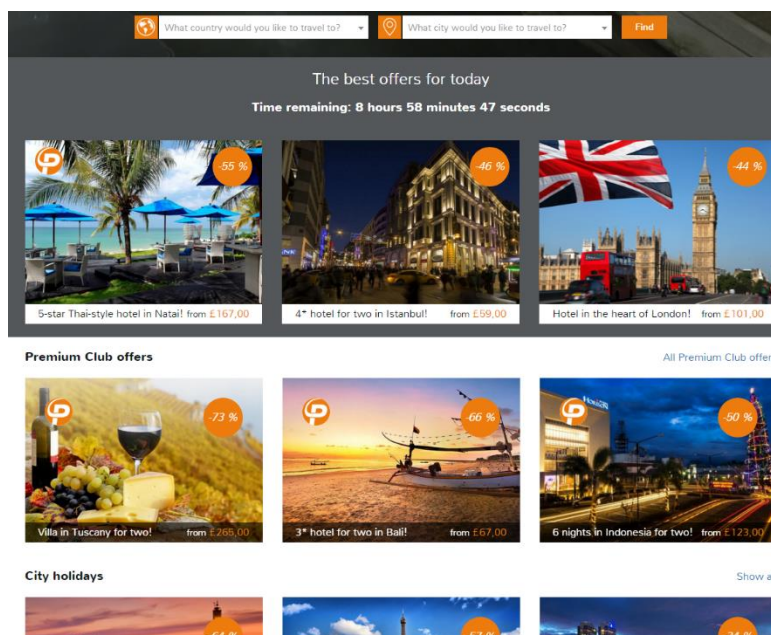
What country would you like to travel to?

What city would you like to travel to?

Find

The best offers for today

Time remaining: 8 hours 58 minutes 47 seconds

-55 %

5-star Thai-style hotel in Natai! from £167,00

-46 %

4* hotel for two in Istanbul! from £59,00

-44 %

Hotel in the heart of London! from £101,00

Premium Club offers

All Premium Club offer

-73 %

Villa in Tuscany for two! from £265,00

-66 %

3* hotel for two in Bali! from £67,00

-50 %

6 nights in Indonesia for two! from £123,00

City holidays

Show a

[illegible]

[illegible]

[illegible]